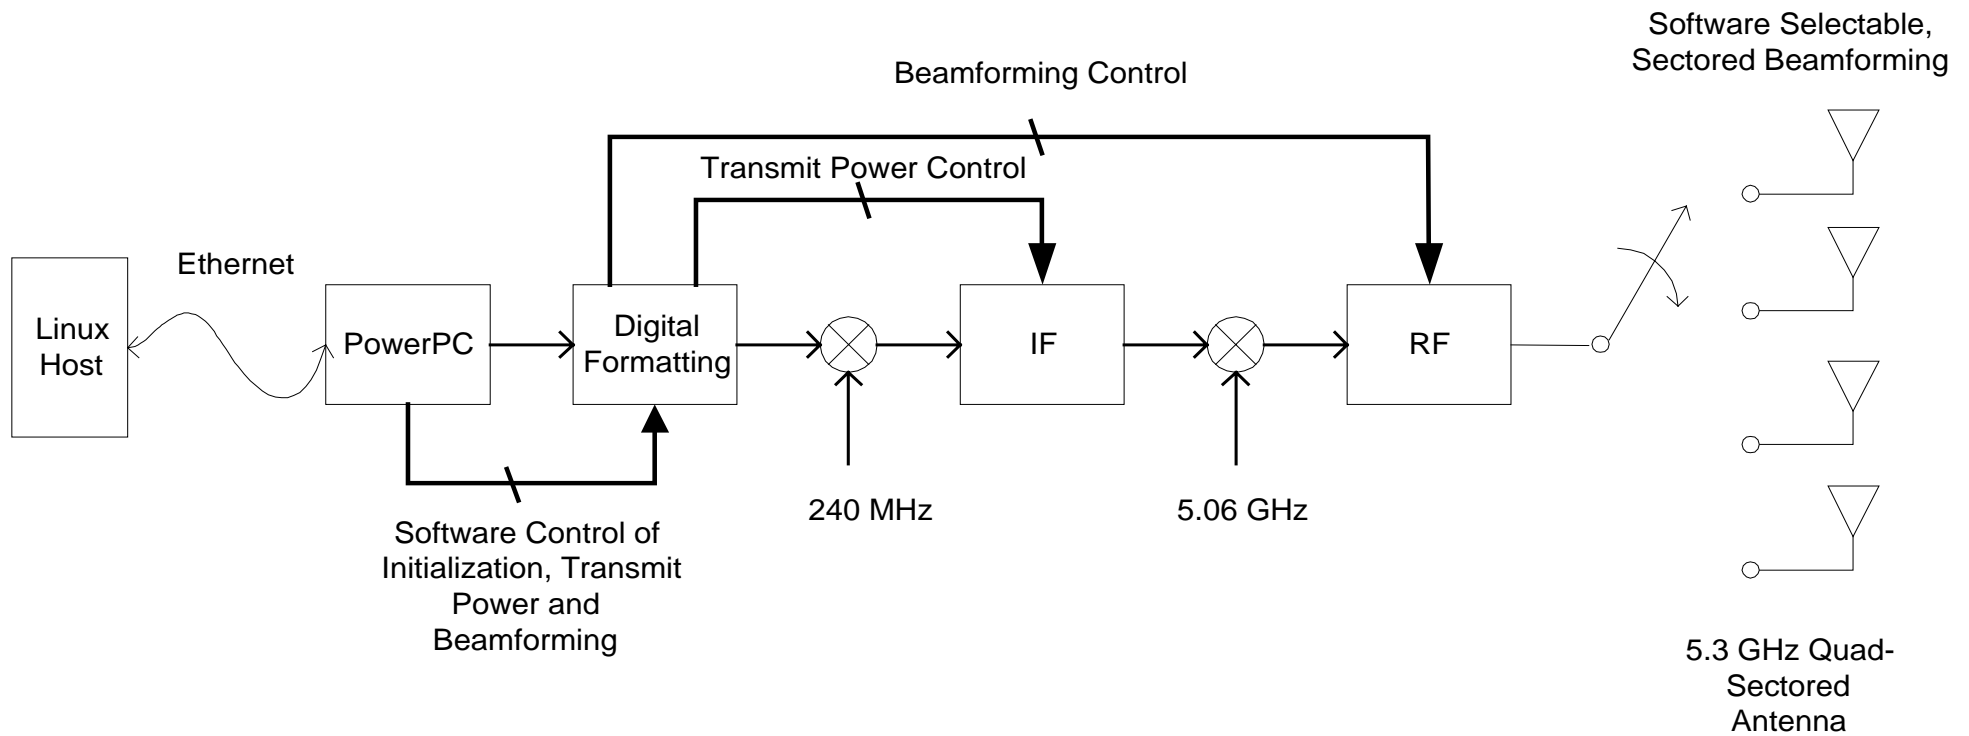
Software Selectable, Sectored Beamforming

Beamforming Control

Transmit Power Control

Ethernet

Linux Host

PowerPC

Digital Formatting

IF

RF

240 MHz

5.06 GHz

Software Control of Initialization, Transmit Power and Beamforming

5.3 GHz Quad-Sectored Antenna